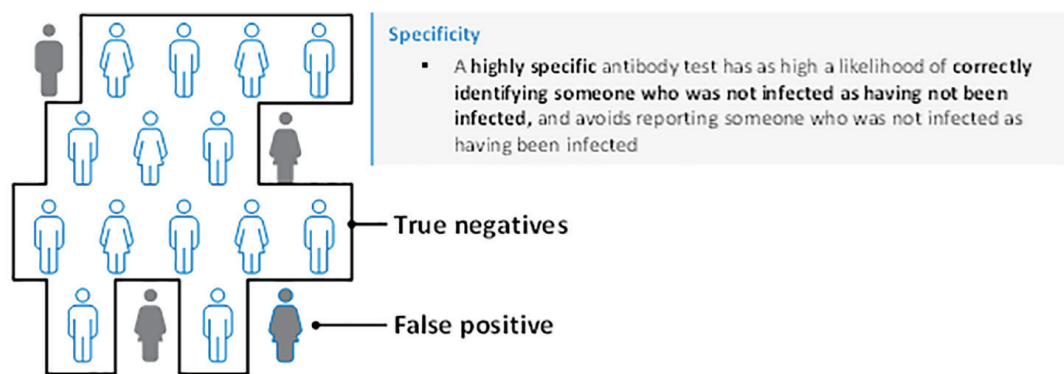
Specificity

▪ A **highly specific** antibody test has as high a likelihood of **correctly identifying someone who was not infected as having not been infected,** and avoids reporting someone who was not infected as having been infected

True negatives

False positive